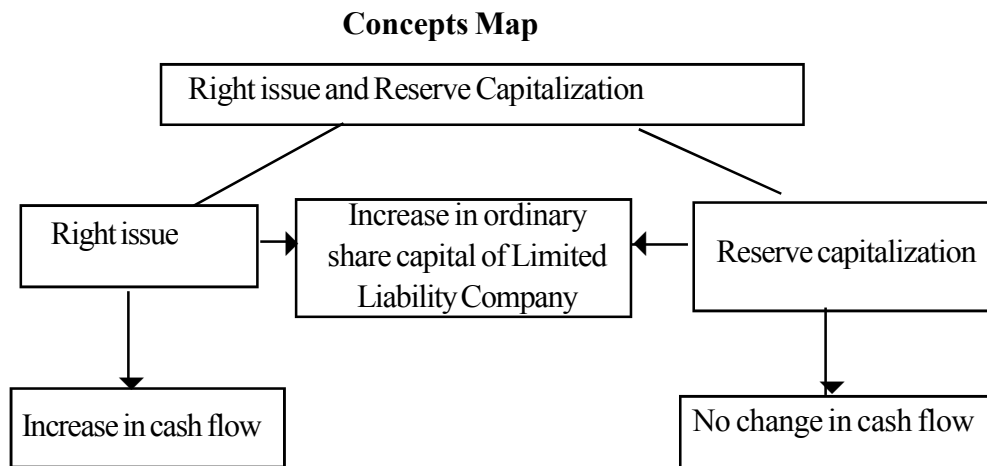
**Concepts Map**

Right issue and Reserve Capitalization

Right issue

Increase in ordinary share capital of Limited Liability Company

Reserve capitalization

Increase in cash flow

No change in cash flow